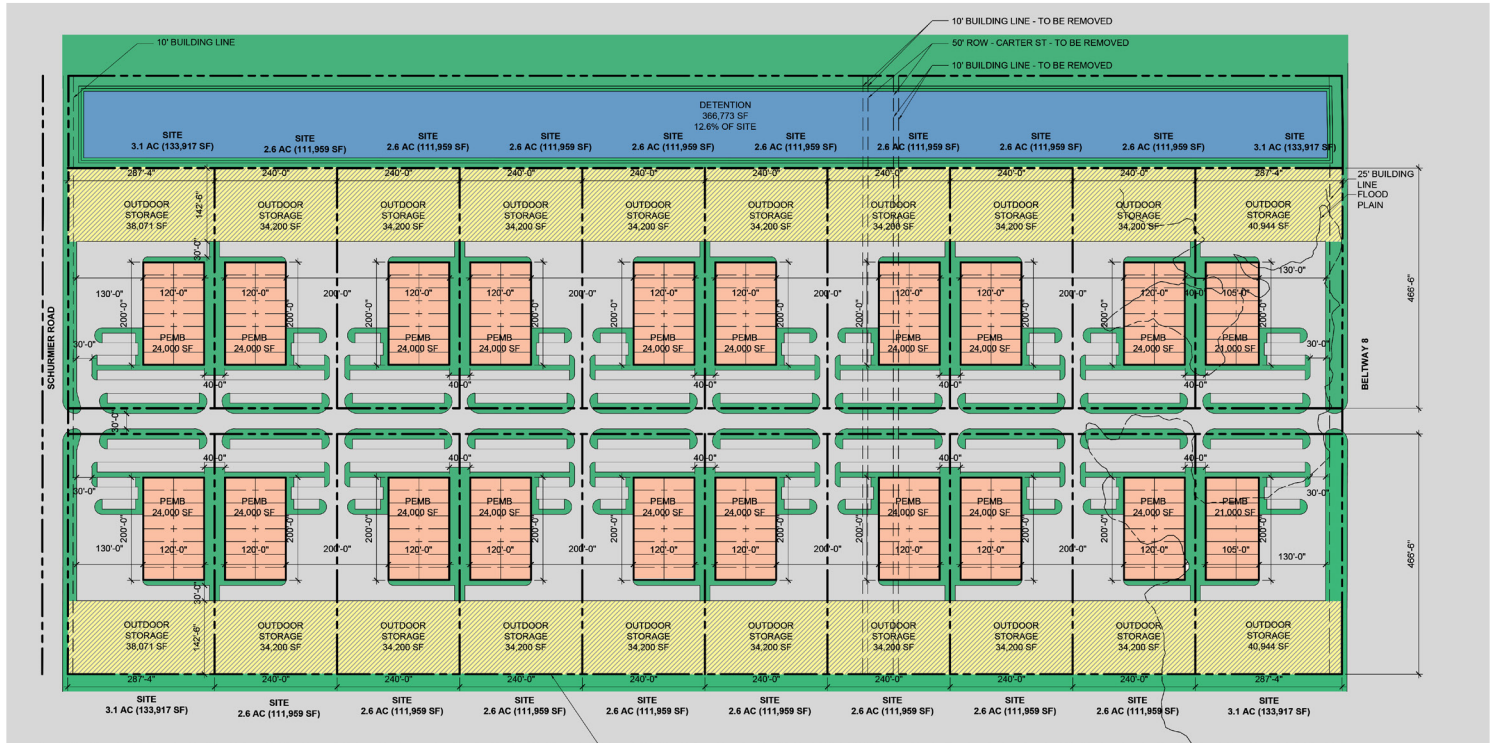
10' BUILDING LINE - TO BE REMOVED
50' ROW - CARTER ST - TO BE REMOVED
10' BUILDING LINE - TO BE REMOVED
10' BUILDING LINE

DETENTION
366,773 SF
12.6% OF SITE

SITE 3.1 AC (133,917 SF)
SITE 2.6 AC (111,959 SF)
SITE 2.6 AC (111,959 SF)
SITE 2.6 AC (111,959 SF)
SITE 2.6 AC (111,959 SF)
SITE 2.6 AC (111,959 SF)
SITE 2.6 AC (111,959 SF)
SITE 2.6 AC (111,959 SF)
SITE 2.6 AC (111,959 SF)
SITE 3.1 AC (133,917 SF)

287'-4" 240'-0" 240'-0" 240'-0" 240'-0" 240'-0" 240'-0" 240'-0" 240'-0" 287'-4"

25' BUILDING LINE
FLOOD PLAIN

OUTDOOR STORAGE 38,071 SF
142'-6"
OUTDOOR STORAGE 34,200 SF
OUTDOOR STORAGE 34,200 SF
OUTDOOR STORAGE 34,200 SF
OUTDOOR STORAGE 34,200 SF
OUTDOOR STORAGE 34,200 SF
OUTDOOR STORAGE 34,200 SF
OUTDOOR STORAGE 34,200 SF
OUTDOOR STORAGE 34,200 SF
OUTDOOR STORAGE 40,944 SF

SCHURMIER ROAD
BELTWAY 8
465'-6"
465'-6"

30'-0" 130'-0" 200'-0" 120'-0" PEMB 24,000 SF 120'-0" PEMB 24,000 SF 200'-0" 40'-0" 30'-0"
200'-0" 120'-0" PEMB 24,000 SF 120'-0" PEMB 24,000 SF 200'-0" 40'-0"
200'-0" 120'-0" PEMB 24,000 SF 120'-0" PEMB 24,000 SF 200'-0" 40'-0"
200'-0" 120'-0" PEMB 24,000 SF 120'-0" PEMB 24,000 SF 200'-0" 40'-0"
200'-0" 120'-0" PEMB 24,000 SF 40'-0" 105'-0" PEMB 21,000 SF 200'-0" 130'-0" 30'-0"

30'-0" 40'-0" 30'-0" PEMB 24,000 SF 120'-0" PEMB 24,000 SF 120'-0" 130'-0" 200'-0"
40'-0" 200'-0" PEMB 24,000 SF 120'-0" PEMB 24,000 SF 120'-0" 200'-0"
40'-0" 200'-0" PEMB 24,000 SF 120'-0" PEMB 24,000 SF 120'-0" 200'-0"
40'-0" 200'-0" PEMB 24,000 SF 120'-0" PEMB 24,000 SF 120'-0" 200'-0"
40'-0" 200'-0" PEMB 24,000 SF 120'-0" PEMB 21,000 SF 105'-0" 200'-0" 130'-0" 30'-0"

30'-0"
OUTDOOR STORAGE 38,071 SF
142'-6"
OUTDOOR STORAGE 34,200 SF
OUTDOOR STORAGE 34,200 SF
OUTDOOR STORAGE 34,200 SF
OUTDOOR STORAGE 34,200 SF
OUTDOOR STORAGE 34,200 SF
OUTDOOR STORAGE 34,200 SF
OUTDOOR STORAGE 34,200 SF
OUTDOOR STORAGE 34,200 SF
OUTDOOR STORAGE 40,944 SF

287'-4" 240'-0" 240'-0" 240'-0" 240'-0" 240'-0" 240'-0" 240'-0" 240'-0" 287'-4"

SITE 3.1 AC (133,917 SF)
SITE 2.6 AC (111,959 SF)
SITE 2.6 AC (111,959 SF)
SITE 2.6 AC (111,959 SF)
SITE 2.6 AC (111,959 SF)
SITE 2.6 AC (111,959 SF)
SITE 2.6 AC (111,959 SF)
SITE 2.6 AC (111,959 SF)
SITE 2.6 AC (111,959 SF)
SITE 3.1 AC (133,917 SF)